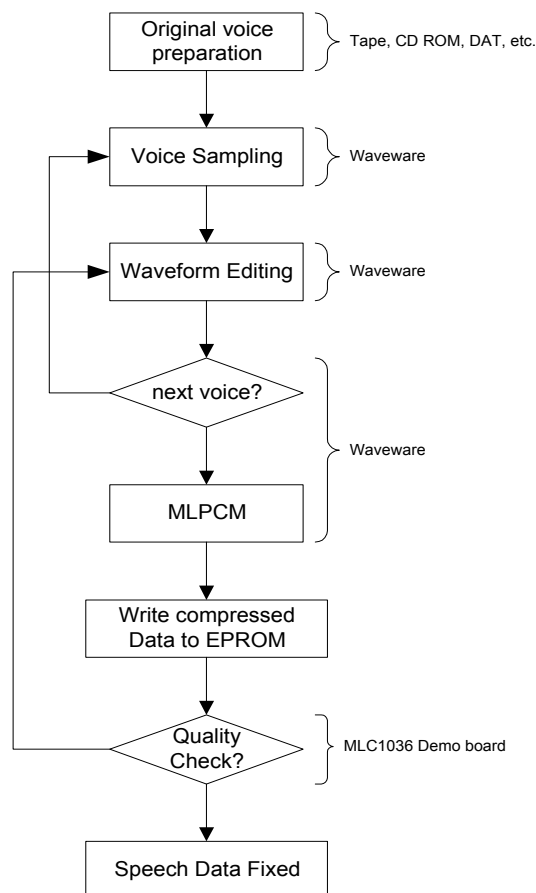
Original voice preparation

Tape, CD ROM, DAT, etc.

Voice Sampling

Waveware

Waveform Editing

Waveware

next voice?

Waveware

MLPCM

Write compressed Data to EPROM

Quality Check?

MLC1036 Demo board

Speech Data Fixed